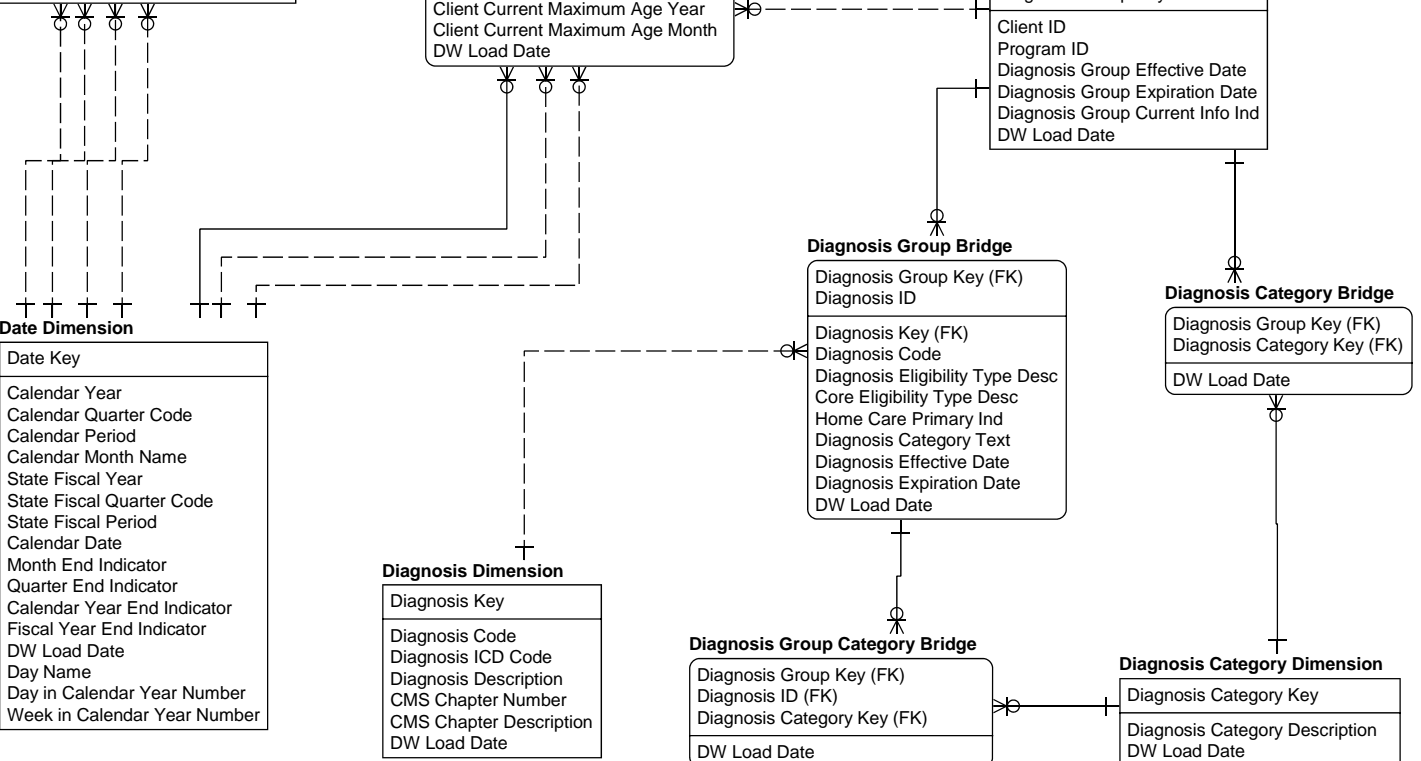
Client Current Maximum Age Year
Client Current Maximum Age Month
DW Load Date

Client ID
Program ID
Diagnosis Group Effective Date
Diagnosis Group Expiration Date
Diagnosis Group Current Info Ind
DW Load Date

Diagnosis Group Bridge

Diagnosis Group Key (FK)
Diagnosis ID

Diagnosis Key (FK)
Diagnosis Code
Diagnosis Eligibility Type Desc
Core Eligibility Type Desc
Home Care Primary Ind
Diagnosis Category Text
Diagnosis Effective Date
Diagnosis Expiration Date
DW Load Date

Diagnosis Category Bridge

Diagnosis Group Key (FK)
Diagnosis Category Key (FK)

DW Load Date

Date Dimension

Date Key

Calendar Year
Calendar Quarter Code
Calendar Period
Calendar Month Name
State Fiscal Year
State Fiscal Quarter Code
State Fiscal Period
Calendar Date
Month End Indicator
Quarter End Indicator
Calendar Year End Indicator
Fiscal Year End Indicator
DW Load Date
Day Name
Day in Calendar Year Number
Week in Calendar Year Number

Diagnosis Dimension

Diagnosis Key

Diagnosis Code
Diagnosis ICD Code
Diagnosis Description
CMS Chapter Number
CMS Chapter Description
DW Load Date

Diagnosis Group Category Bridge

Diagnosis Group Key (FK)
Diagnosis ID (FK)
Diagnosis Category Key (FK)

DW Load Date

Diagnosis Category Dimension

Diagnosis Category Key

Diagnosis Category Description
DW Load Date